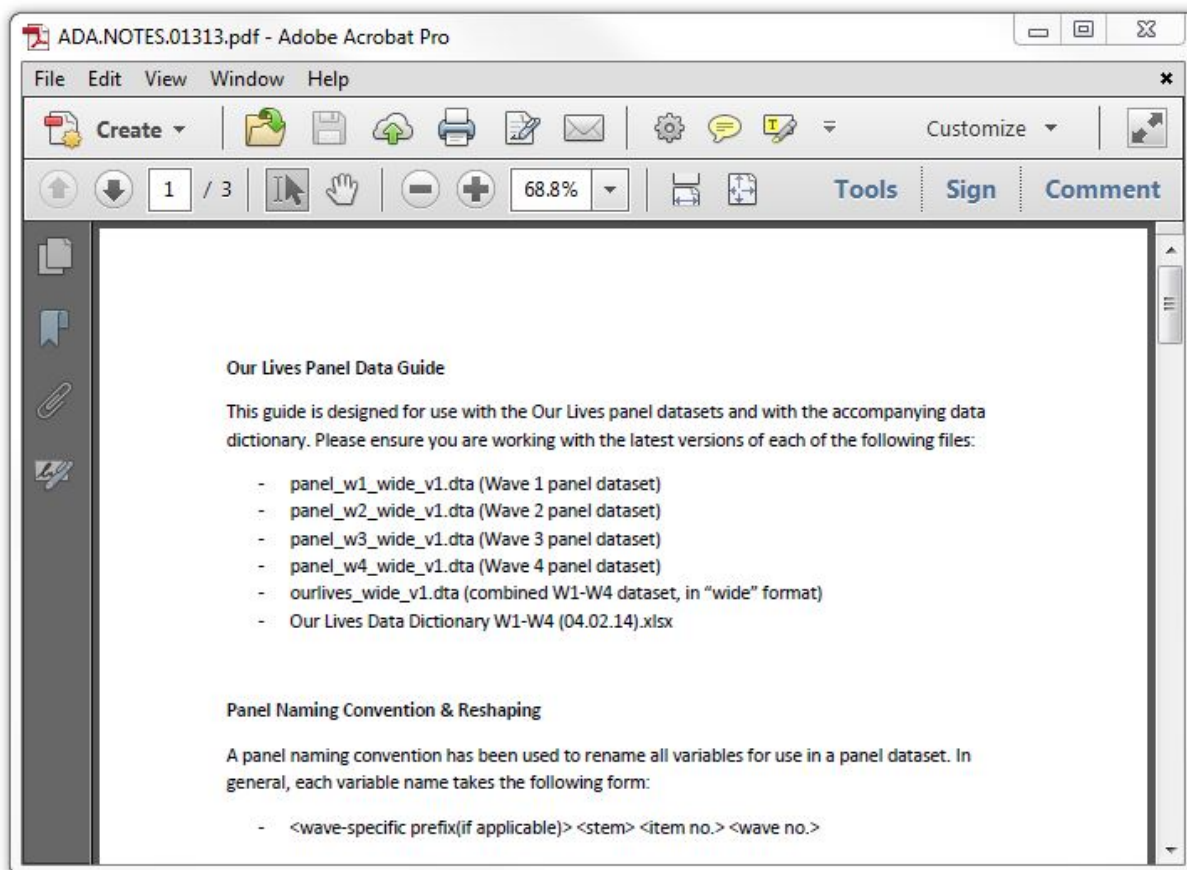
ADA.NOTES.01313.pdf - Adobe Acrobat Pro

File Edit View Window Help

Create

Customize

1 / 3

68.8%

Tools Sign Comment

Our Lives Panel Data Guide

This guide is designed for use with the Our Lives panel datasets and with the accompanying data dictionary. Please ensure you are working with the latest versions of each of the following files:

- panel_w1_wide_v1.dta (Wave 1 panel dataset)
- panel_w2_wide_v1.dta (Wave 2 panel dataset)
- panel_w3_wide_v1.dta (Wave 3 panel dataset)
- panel_w4_wide_v1.dta (Wave 4 panel dataset)
- ourlives_wide_v1.dta (combined W1-W4 dataset, in "wide" format)
- Our Lives Data Dictionary W1-W4 (04.02.14).xlsx

Panel Naming Convention & Reshaping

A panel naming convention has been used to rename all variables for use in a panel dataset. In general, each variable name takes the following form:

- <wave-specific prefix(if applicable)> <stem> <item no.> <wave no.>